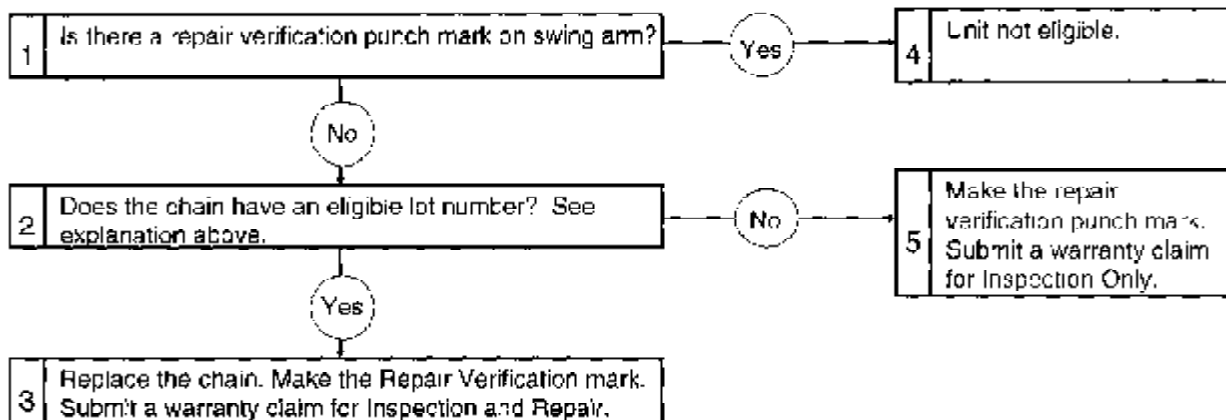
1 Is there a repair verification punch mark on swing arm?

Yes

4 Unit not eligible.

No

2 Does the chain have an eligible lot number? See explanation above.

No

5 Make the repair verification punch mark. Submit a warranty claim for Inspection Only.

Yes

3 Replace the chain. Make the Repair Verification mark. Submit a warranty claim for Inspection and Repair.